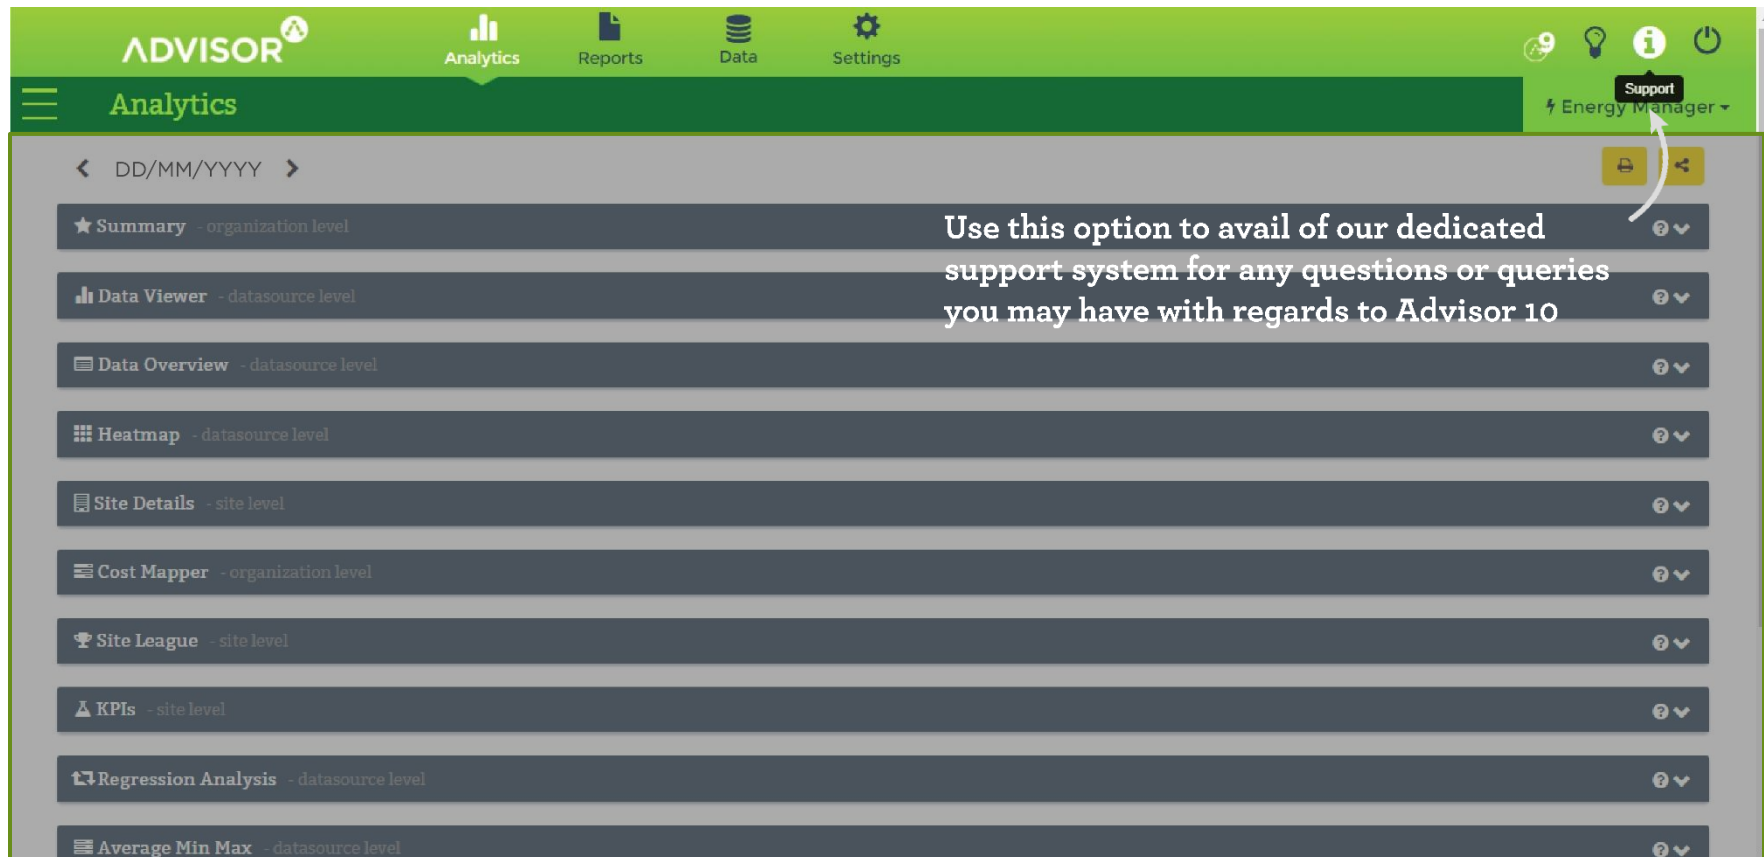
ADVISOR

Analytics Reports Data Settings

9

Support

Analytics

Energy Manager

DD/MM/YYYY

Use this option to avail of our dedicated support system for any questions or queries you may have with regards to Advisor 10

Summary - organization level

Data Viewer - datasource level

Data Overview - datasource level

Heatmap - datasource level

Site Details - site level

Cost Mapper - organization level

Site League - site level

KPIs - site level

Regression Analysis - datasource level

Average Min Max - datasource level